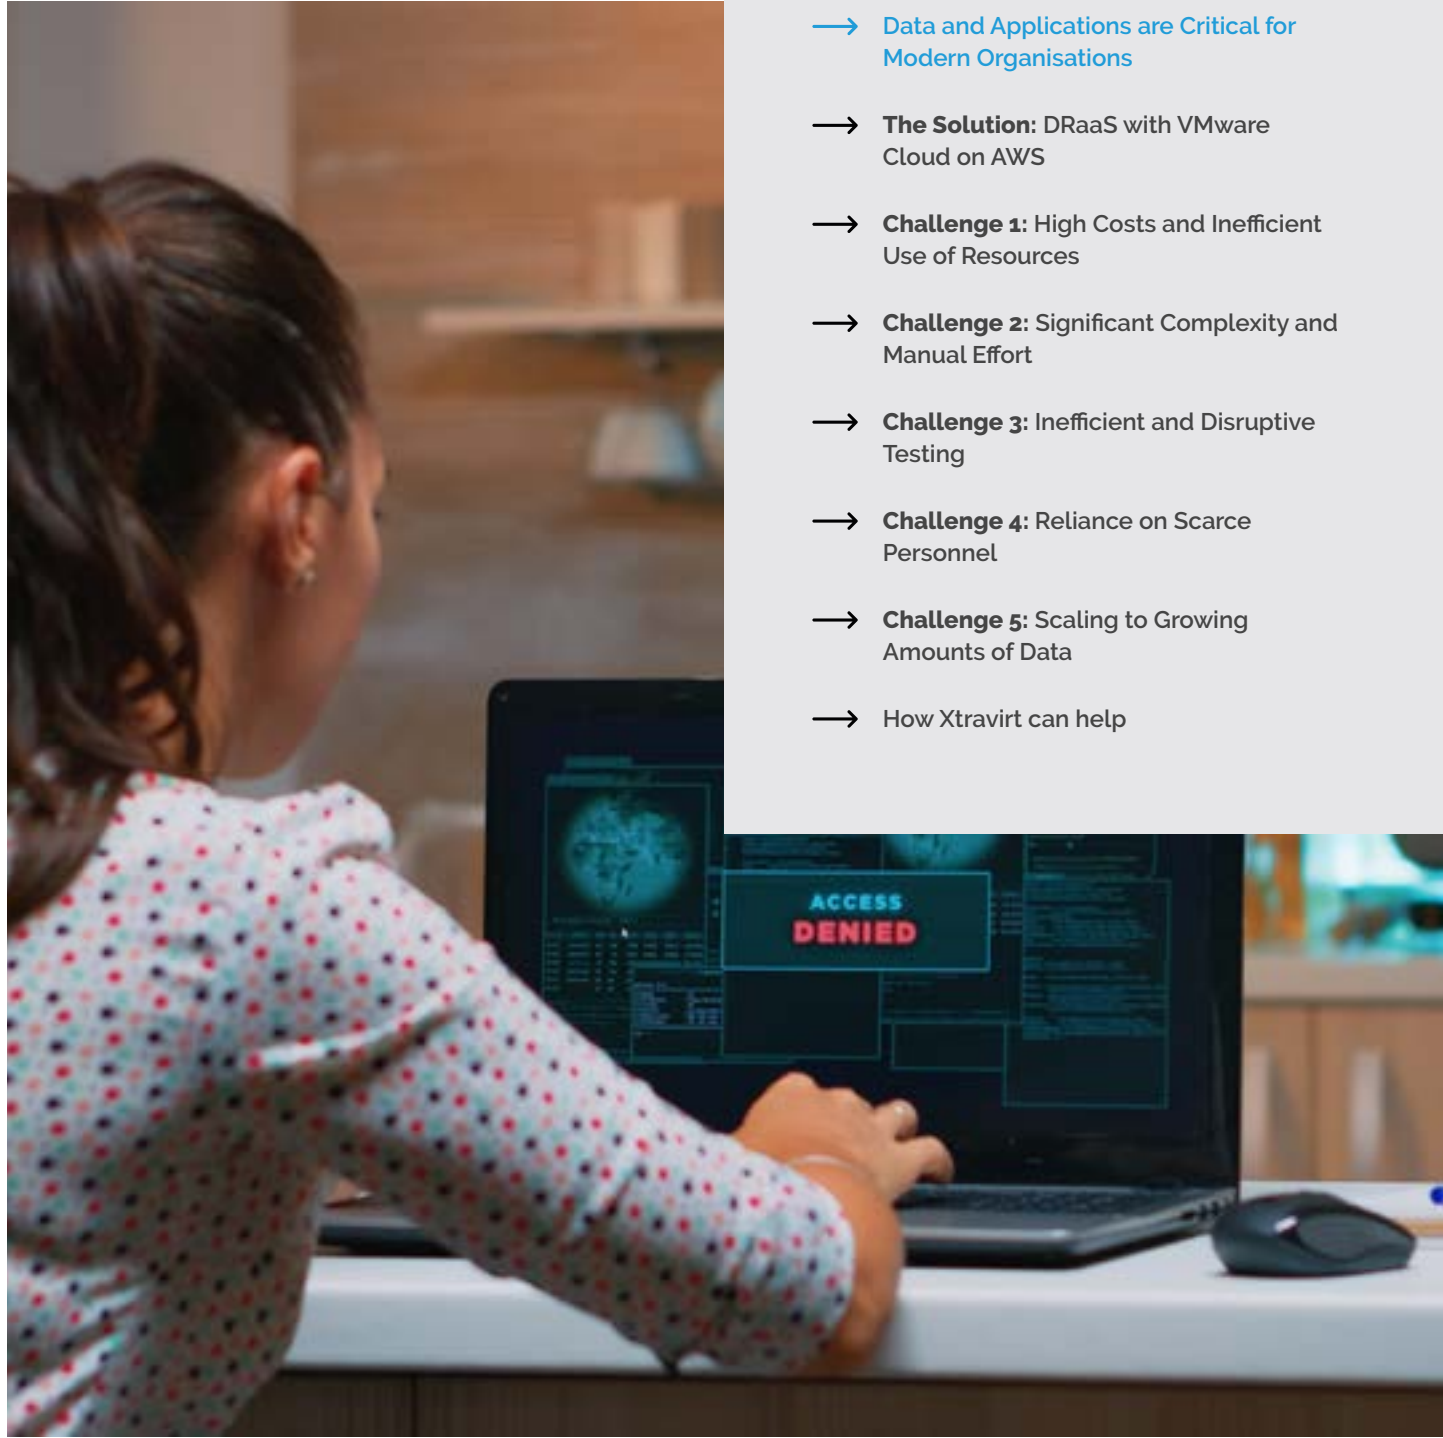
⟶ Data and Applications are Critical for Modern Organisations

⟶ The Solution: DRaaS with VMware Cloud on AWS

⟶ Challenge 1: High Costs and Inefficient Use of Resources

⟶ Challenge 2: Significant Complexity and Manual Effort

⟶ Challenge 3: Inefficient and Disruptive Testing

⟶ Challenge 4: Reliance on Scarce Personnel

⟶ Challenge 5: Scaling to Growing Amounts of Data

⟶ How Xtravirt can help

ACCESS DENIED